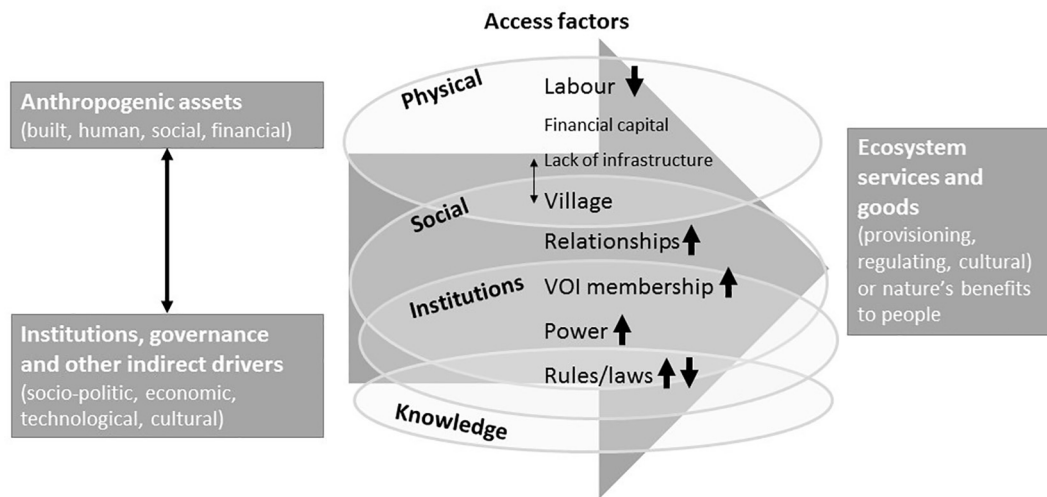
Access factors

Anthropogenic assets
(built, human, social, financial)

Institutions, governance and other indirect drivers
(socio-politic, economic, technological, cultural)

Physical
Labour
Financial capital
Lack of infrastructure
Social
Village
Relationships
Institutions
VOI membership
Power
Rules/laws
Knowledge

Ecosystem services and goods
(provisioning, regulating, cultural) or nature's benefits to people